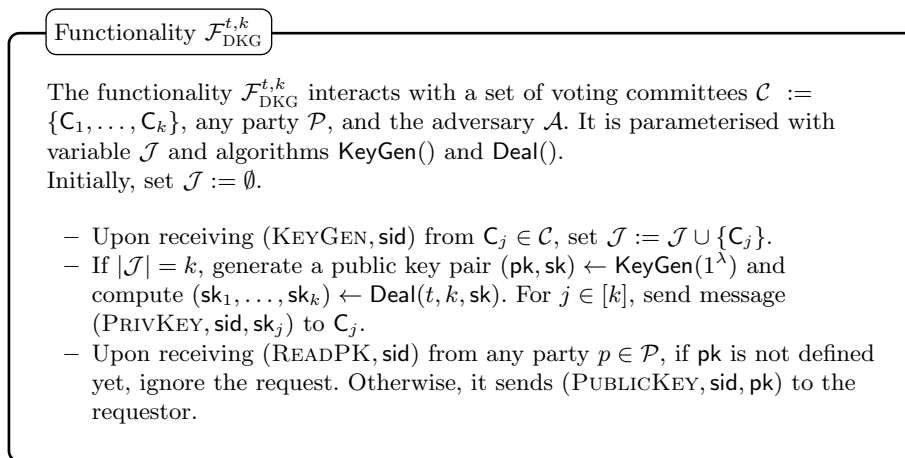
Functionality $\mathcal{F}_{\text{DKG}}^{t,k}$

The functionality $\mathcal{F}_{\text{DKG}}^{t,k}$ interacts with a set of voting committees $\mathcal{C} := \{\mathsf{C}_1, \ldots, \mathsf{C}_k\}$, any party $\mathcal{P}$, and the adversary $\mathcal{A}$. It is parameterised with variable $\mathcal{J}$ and algorithms $\mathsf{KeyGen}()$ and $\mathsf{Deal}()$.
Initially, set $\mathcal{J} := \emptyset$.

– Upon receiving $(\text{KeyGen}, \mathsf{sid})$ from $\mathsf{C}_j \in \mathcal{C}$, set $\mathcal{J} := \mathcal{J} \cup \{\mathsf{C}_j\}$.
– If $|\mathcal{J}| = k$, generate a public key pair $(\mathsf{pk}, \mathsf{sk}) \leftarrow \mathsf{KeyGen}(1^{\lambda})$ and compute $(\mathsf{sk}_1, \ldots, \mathsf{sk}_k) \leftarrow \mathsf{Deal}(t, k, \mathsf{sk})$. For $j \in [k]$, send message $(\text{PrivKey}, \mathsf{sid}, \mathsf{sk}_j)$ to $\mathsf{C}_j$.
– Upon receiving $(\text{ReadPK}, \mathsf{sid})$ from any party $p \in \mathcal{P}$, if $\mathsf{pk}$ is not defined yet, ignore the request. Otherwise, it sends $(\text{PublicKey}, \mathsf{sid}, \mathsf{pk})$ to the requestor.